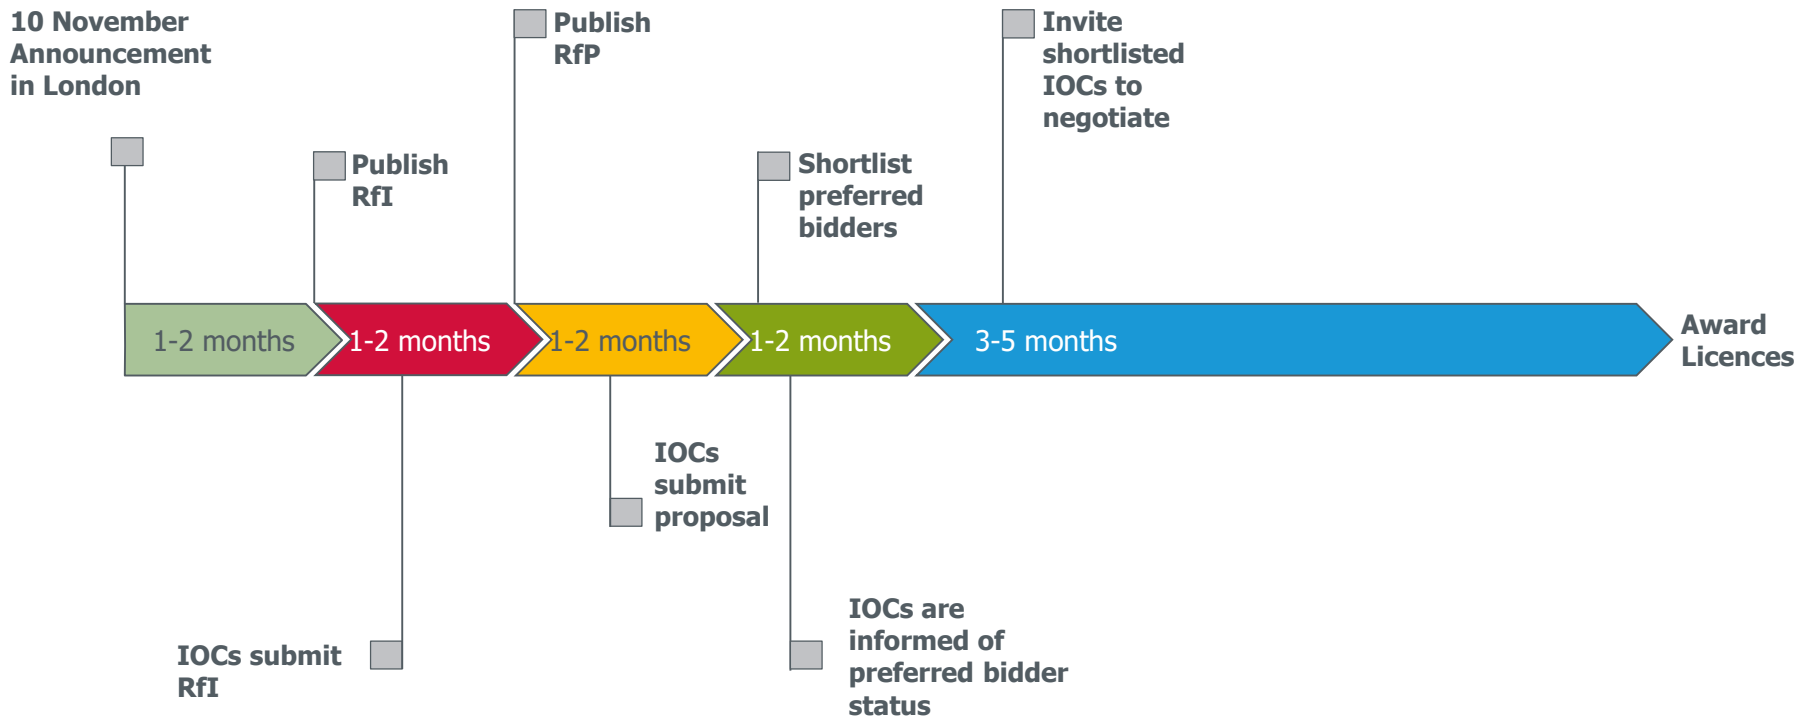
10 November Announcement in London

Publish RfI

Publish RfP

Shortlist preferred bidders

Invite shortlisted IOCs to negotiate

1-2 months

1-2 months

1-2 months

1-2 months

3-5 months

Award Licences

IOCs submit proposal

IOCs are informed of preferred bidder status

IOCs submit RfI